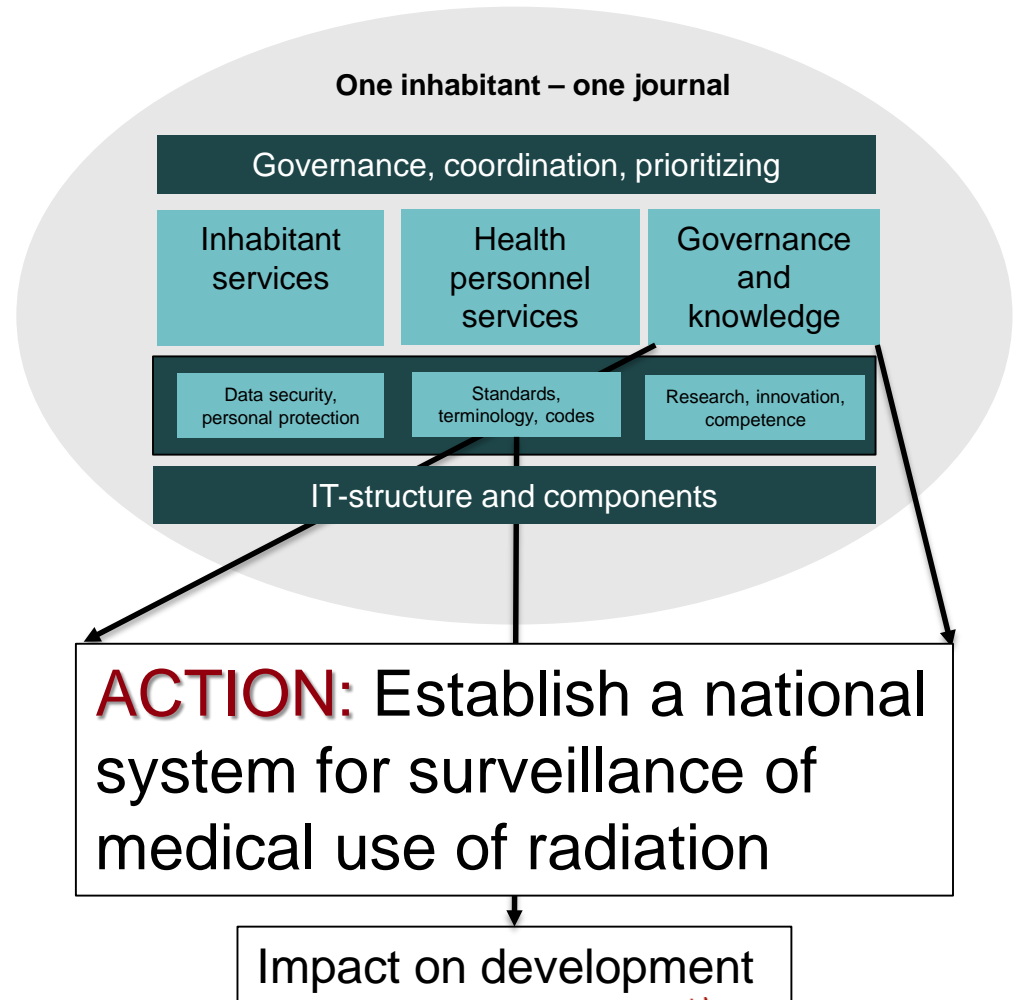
One inhabitant – one journal

Governance, coordination, prioritizing

Inhabitant services

Health personnel services

Governance and knowledge

Data security, personal protection

Standards, terminology, codes

Research, innovation, competence

IT-structure and components

ACTION: Establish a national system for surveillance of medical use of radiation

Impact on development